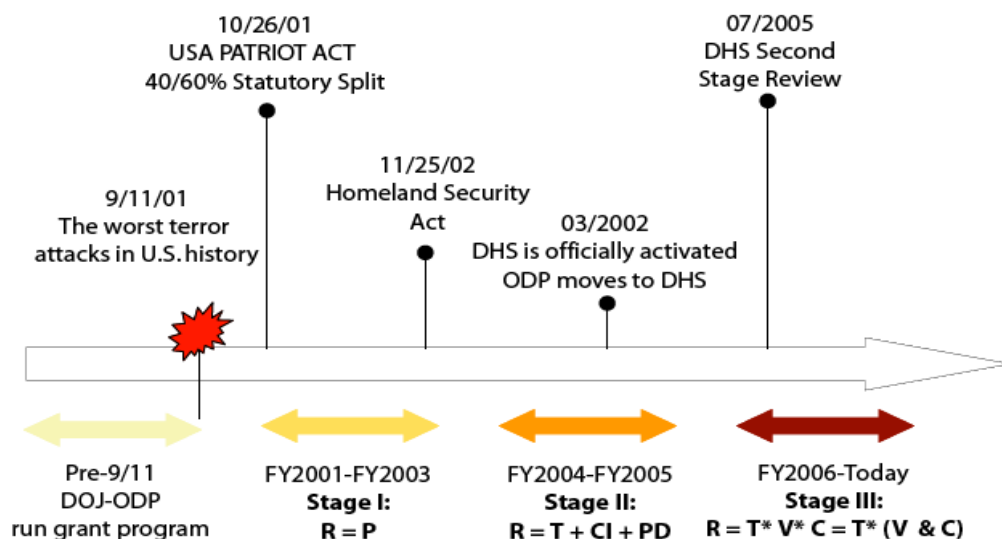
10/26/01
USA PATRIOT ACT
40/60% Statutory Split

07/2005
DHS Second
Stage Review

11/25/02
Homeland Security
Act

9/11/01
The worst terror
attacks in U.S. history

03/2002
DHS is officially activated
ODP moves to DHS

Pre-9/11
DOJ-ODP
run grant program

FY2001-FY2003
Stage I:
R = P

FY2004-FY2005
Stage II:
R = T + CI + PD

FY2006-Today
Stage III:
R = T* V* C = T* (V & C)